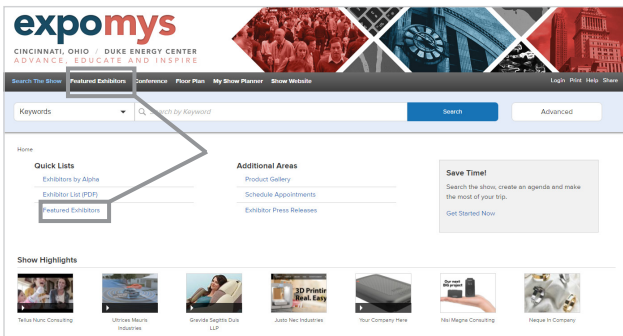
expomys
CINCINNATI, OHIO / DUKE ENERGY CENTER
ADVANCE, EDUCATE AND INSPIRE

Search The Show | Featured Exhibitors | Conference | Floor Plan | My Show Planner | Show Website

Login | Print | Help | Share

Keywords
Search by Keyword
Search
Advanced

Home

Quick Lists
Exhibitors by Alpha
Exhibitor List (PDF)
Featured Exhibitors

Additional Areas
Product Gallery
Schedule Appointments
Exhibitor Press Releases

Save Time!
Search the show, create an agenda and make the most of your trip.
Get Started Now

Show Highlights

Tellus Nunc Consulting
Ultrices Mauris Industries
Gravida Sagittis Duis LLP
3D Printing Real. Easy
Justo Nec Industries
Your Company Here
Not Magna Consulting
Neque In Company